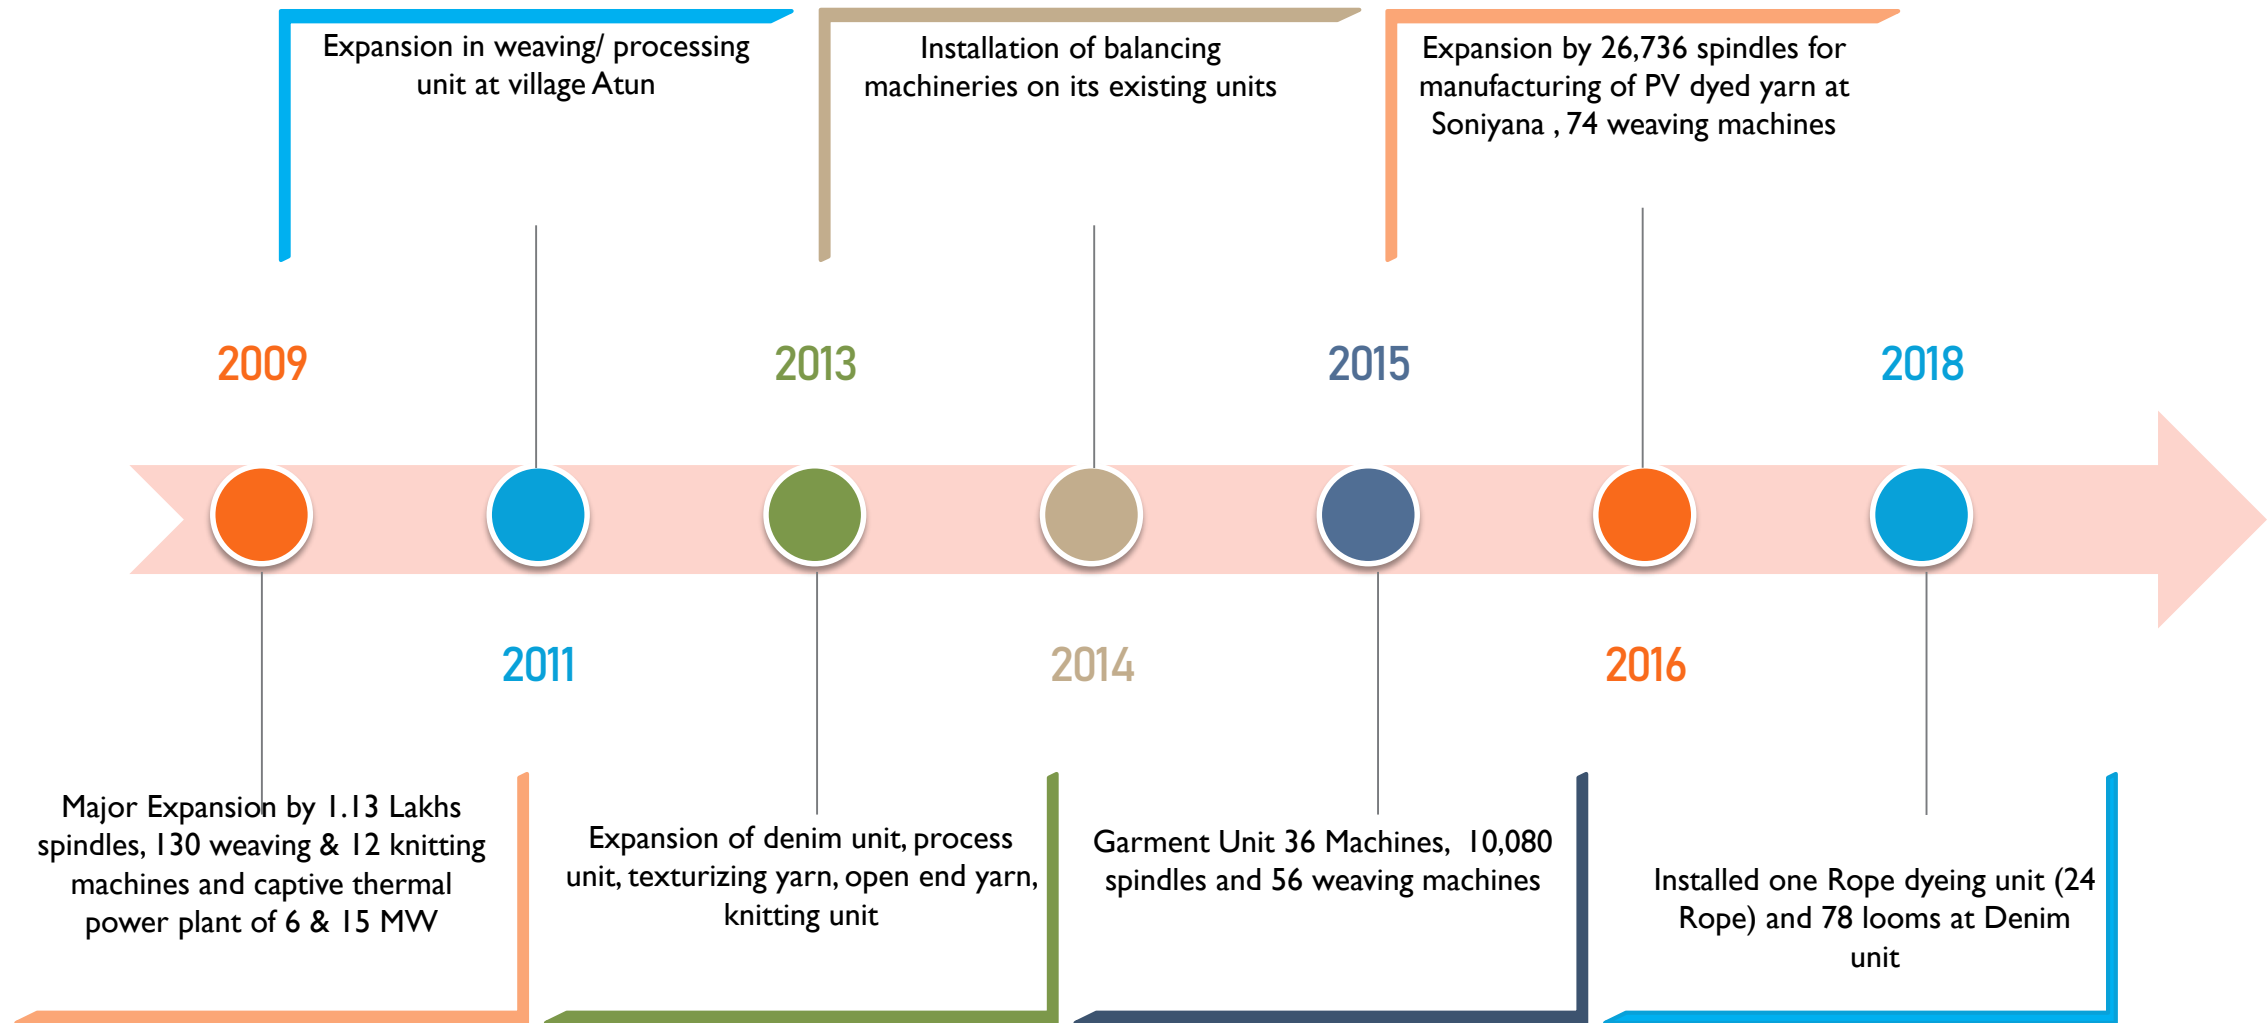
Expansion in weaving/ processing unit at village Atun

Installation of balancing machineries on its existing units

Expansion by 26,736 spindles for manufacturing of PV dyed yarn at Soniyana , 74 weaving machines

2009

2013

2015

2018

2011

2014

2016

Major Expansion by 1.13 Lakhs spindles, 130 weaving & 12 knitting machines and captive thermal power plant of 6 & 15 MW

Expansion of denim unit, process unit, texturizing yarn, open end yarn, knitting unit

Garment Unit 36 Machines, 10,080 spindles and 56 weaving machines

Installed one Rope dyeing unit (24 Rope) and 78 looms at Denim unit